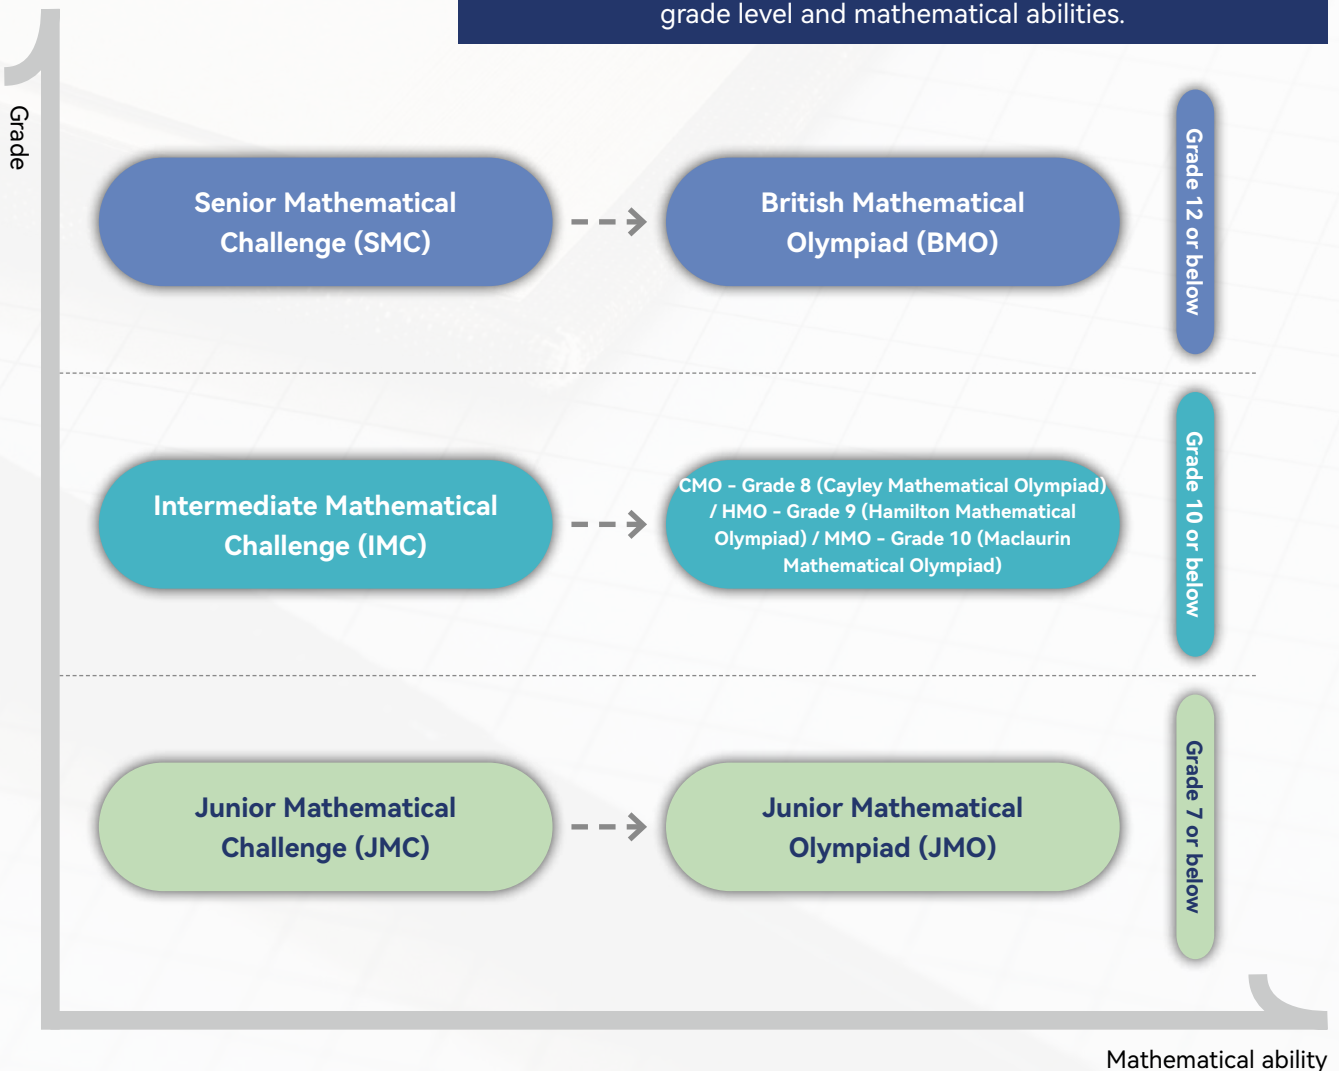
grade level and mathematical abilities.

Grade

Senior Mathematical Challenge (SMC)

British Mathematical Olympiad (BMO)

Grade 12 or below

Intermediate Mathematical Challenge (IMC)

CMO - Grade 8 (Cayley Mathematical Olympiad) / HMO - Grade 9 (Hamilton Mathematical Olympiad) / MMO - Grade 10 (Maclaurin Mathematical Olympiad)

Grade 10 or below

Junior Mathematical Challenge (JMC)

Junior Mathematical Olympiad (JMO)

Grade 7 or below

Mathematical ability